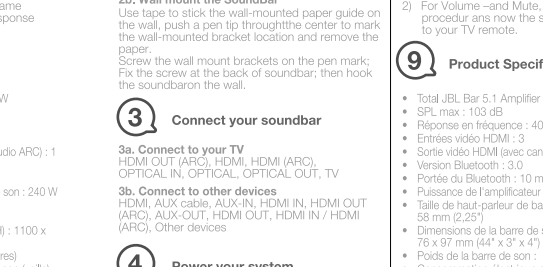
ame
sponse

W

udio ARC) : 1

son : 240 W

) : 1100 x

res)

2b. Wall mount the Soundbar
Use tape to stick the wall-mounted paper guide on the wall, push a pen tip throughtthe center to mark the wall-mounted bracket location and remove the paper.
Screw the wall mount brackets on the pen mark; Fix the screw at the back of soundbar; then hook the soundbaron the wall.

3 Connect your soundbar

3a. Connect to your TV
HDMI OUT (ARC), HDMI, HDMI (ARC), OPTICAL IN, OPTICAL, OPTICAL OUT, TV

3b. Connect to other devices
HDMI, AUX cable, AUX-IN, HDMI IN, HDMI OUT (ARC), AUX-OUT, HDMI OUT, HDMI IN / HDMI (ARC), Other devices

4 Power your system

2) For Volume –and Mute, procedur ans now the s to your TV remote.

9 Product Specif

• Total JBL Bar 5.1 Amplifier
• SPL max : 103 dB
• Réponse en fréquence : 40
• Entrées vidéo HDMI : 3
• Sortie vidéo HDMI (avec can
• Version Bluetooth : 3.0
• Portée du Bluetooth : 10 m
• Puissance de l'amplificateur
• Taille de haut-parleur de ba 58 mm (2,25")
• Dimensions de la barre de s 76 x 97 mm (44" x 3" x 4")
• Poids de la barre de son :